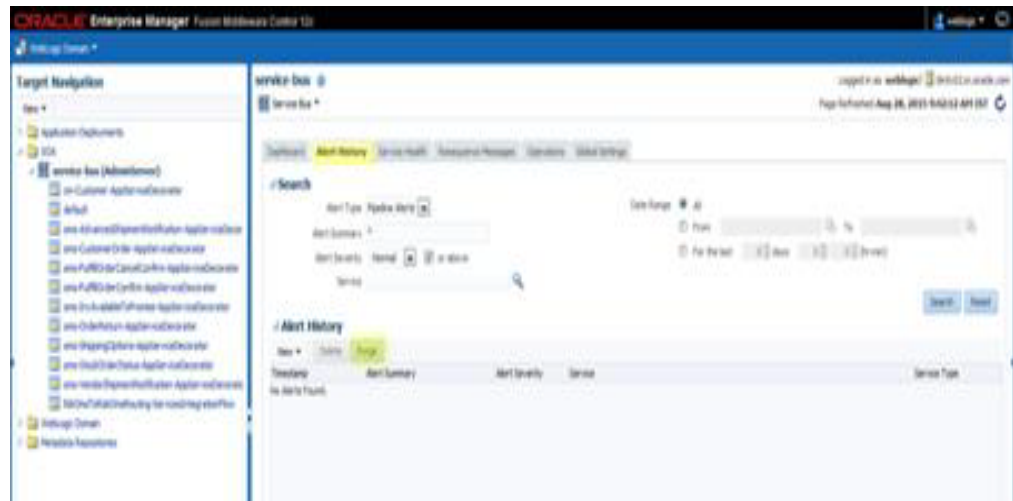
ORACLE Enterprise Manager Fusion Middleware Control 12c

weblogic ▾

WebLogic Domain ▾

Target Navigation

View ▾

Application Deployments

SOA

service-bus (AdminServer)

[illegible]

default

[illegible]

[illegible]

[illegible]

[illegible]

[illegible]

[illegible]

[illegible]

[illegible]

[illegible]

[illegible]

WebLogic Domain

Metadata Repositories

service-bus

Service Bus ▾

Logged in as weblogic

Page Refreshed Aug 26, 2015 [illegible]

Dashboard | Alert History | Service Health | Resequenced Messages | Operations | Global Settings

Search

Alert Type Pipeline Alerts

Alert Summary

Alert Severity Normal or above

Service

Date Range All

From

To

For the last

Search | Reset

Alert History

View ▾ | Delete | Purge

| Timestamp | Alert Summary | Alert Severity | Service | Service Type |
|---|---|---|---|---|
| No alerts found. | | | | |